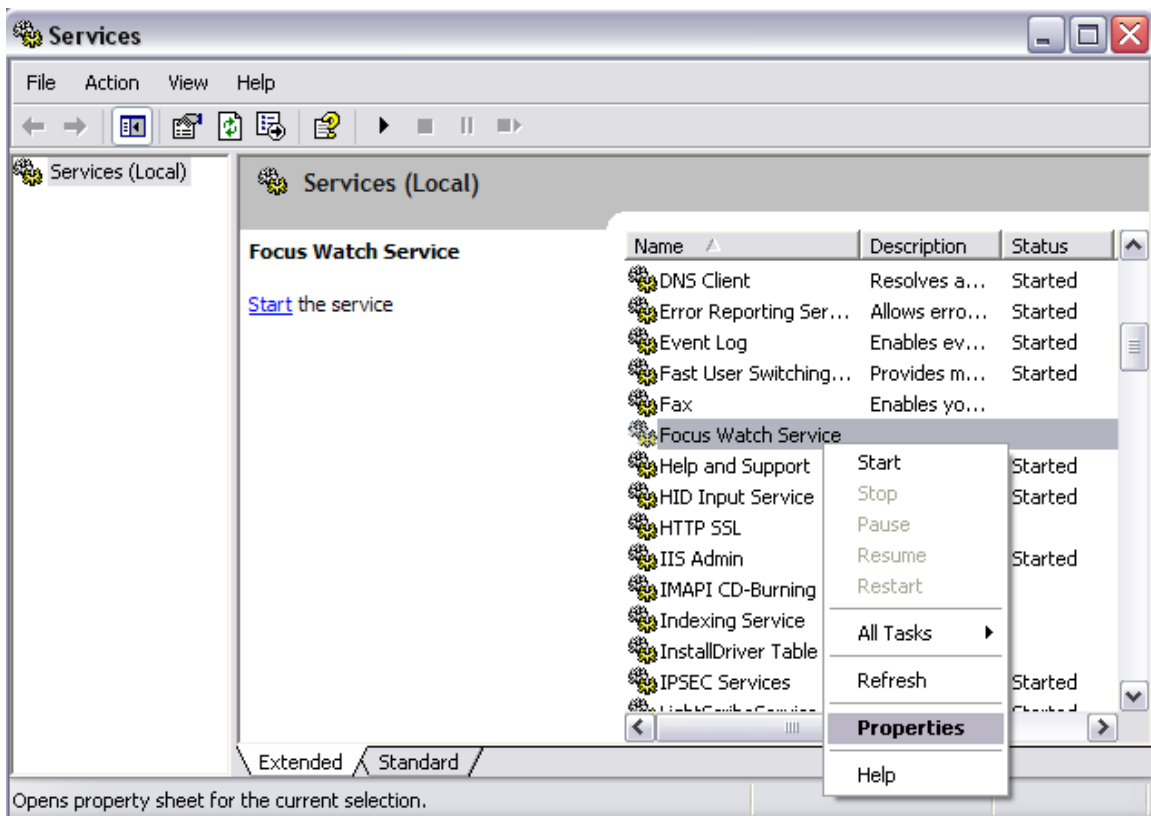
Services

File Action View Help

Services (Local)

Services (Local)

Focus Watch Service

Start the service

| Name | Description | Status |
|---|---|---|
| DNS Client | Resolves a... | Started |
| Error Reporting Ser... | Allows erro... | Started |
| Event Log | Enables ev... | Started |
| Fast User Switching... | Provides m... | Started |
| Fax | Enables yo... | |
| Focus Watch Service | | |
| Help and Support | | Started |
| HID Input Service | | Started |
| HTTP SSL | | |
| IIS Admin | | Started |
| IMAPI CD-Burning | | |
| Indexing Service | | |
| InstallDriver Table | | |
| IPSEC Services | | Started |
| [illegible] | | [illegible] |

Start
Stop
Pause
Resume
Restart
All Tasks
Refresh
Properties
Help

Extended Standard

Opens property sheet for the current selection.